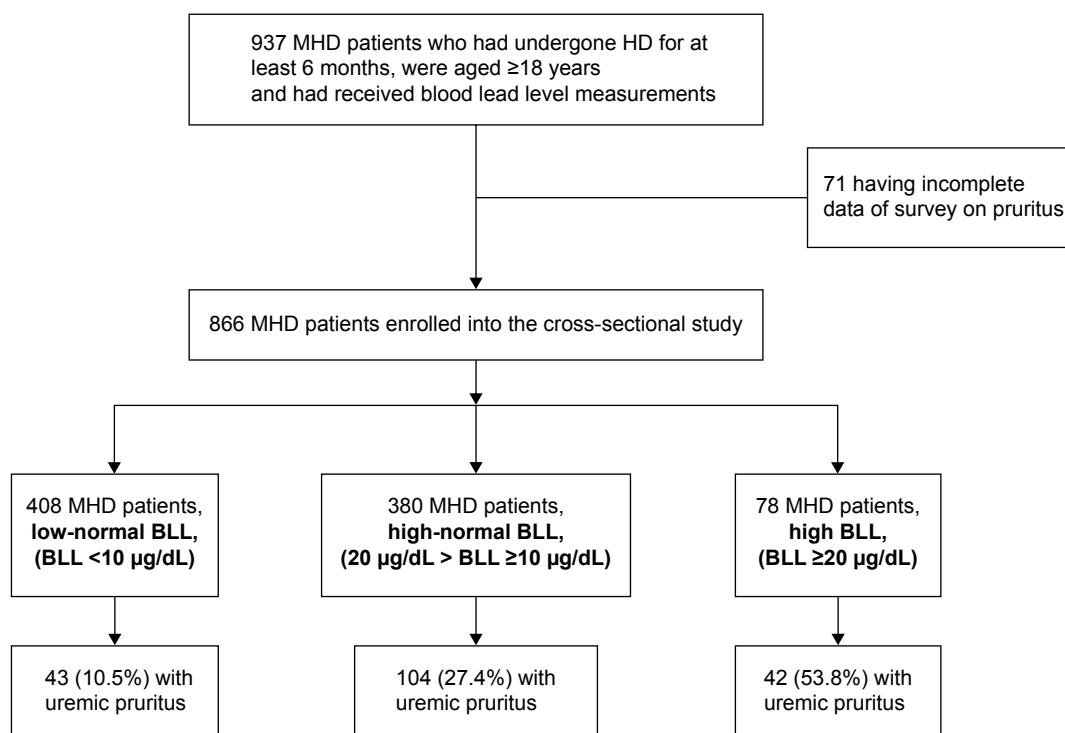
937 MHD patients who had undergone HD for at least 6 months, were aged ≥18 years and had received blood lead level measurements

71 having incomplete data of survey on pruritus

866 MHD patients enrolled into the cross-sectional study

408 MHD patients, **low-normal BLL, (BLL <10 μg/dL)**

380 MHD patients, **high-normal BLL, (20 μg/dL > BLL ≥10 μg/dL)**

78 MHD patients, **high BLL, (BLL ≥20 μg/dL)**

43 (10.5%) with uremic pruritus

104 (27.4%) with uremic pruritus

42 (53.8%) with uremic pruritus